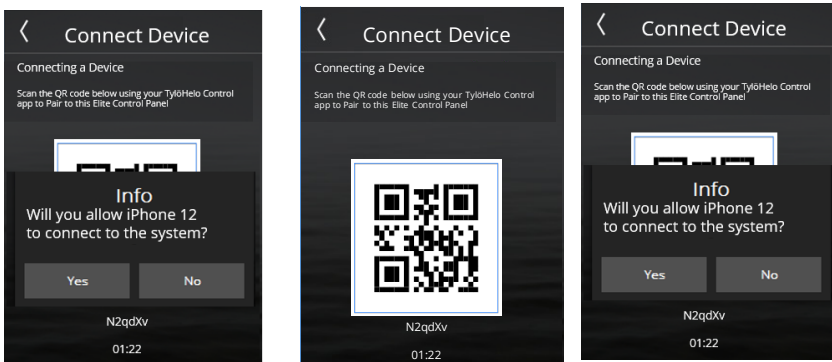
〈 Connect Device

Connecting a Device

Scan the QR code below using your TylöHelo Control app to Pair to this Elite Control Panel

Info

Will you allow iPhone 12 to connect to the system?

Yes

No

N2qdXv

01:22

〈 Connect Device

Connecting a Device

Scan the QR code below using your TylöHelo Control app to Pair to this Elite Control Panel

N2qdXv

01:22

〈 Connect Device

Connecting a Device

Scan the QR code below using your TylöHelo Control app to Pair to this Elite Control Panel

Info

Will you allow iPhone 12 to connect to the system?

Yes

No

N2qdXv

01:22